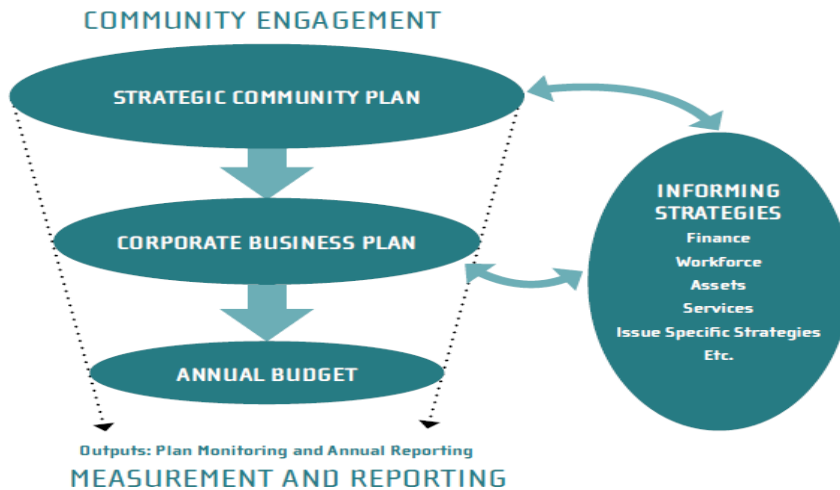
COMMUNITY ENGAGEMENT

STRATEGIC COMMUNITY PLAN

CORPORATE BUSINESS PLAN

ANNUAL BUDGET

INFORMING STRATEGIES
Finance
Workforce
Assets
Services
Issue Specific Strategies
Etc.

Outputs: Plan Monitoring and Annual Reporting

MEASUREMENT AND REPORTING